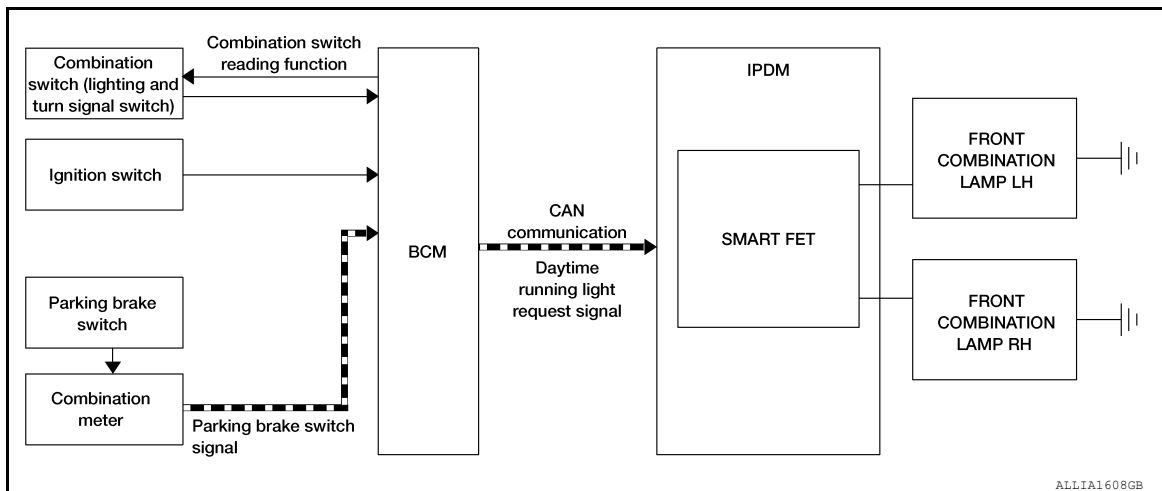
Combination switch (lighting and turn signal switch)

Combination switch reading function

Ignition switch

Parking brake switch

Combination meter

Parking brake switch signal

BCM

CAN communication

Daytime running light request signal

IPDM

SMART FET

FRONT COMBINATION LAMP LH

FRONT COMBINATION LAMP RH

ALLIA1608GB